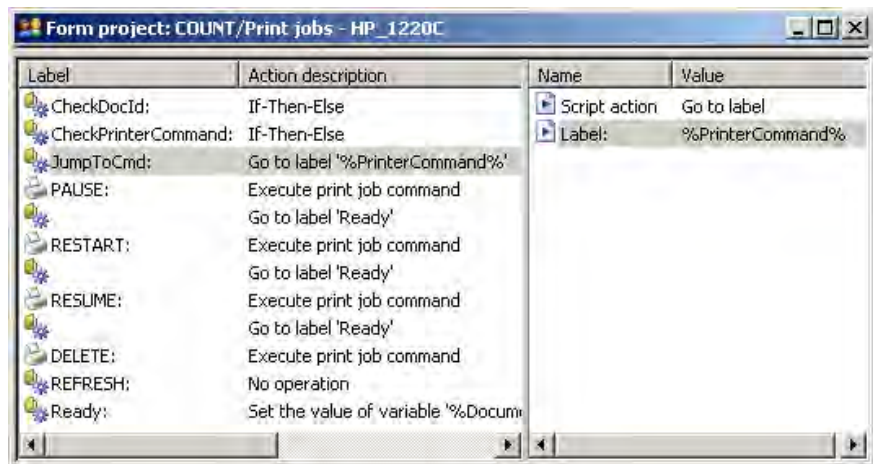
Form project: COUNT/Print jobs - HP_1220C

| Label | Action description |
|---|---|
| CheckDocId: | If-Then-Else |
| CheckPrinterCommand: | If-Then-Else |
| JumpToCmd: | Go to label '%PrinterCommand%' |
| PAUSE: | Execute print job command |
| | Go to label 'Ready' |
| RESTART: | Execute print job command |
| | Go to label 'Ready' |
| RESUME: | Execute print job command |
| | Go to label 'Ready' |
| DELETE: | Execute print job command |
| REFRESH: | No operation |
| Ready: | Set the value of variable '%Docum |

| Name | Value |
|---|---|
| Script action | Go to label |
| Label: | %PrinterCommand% |